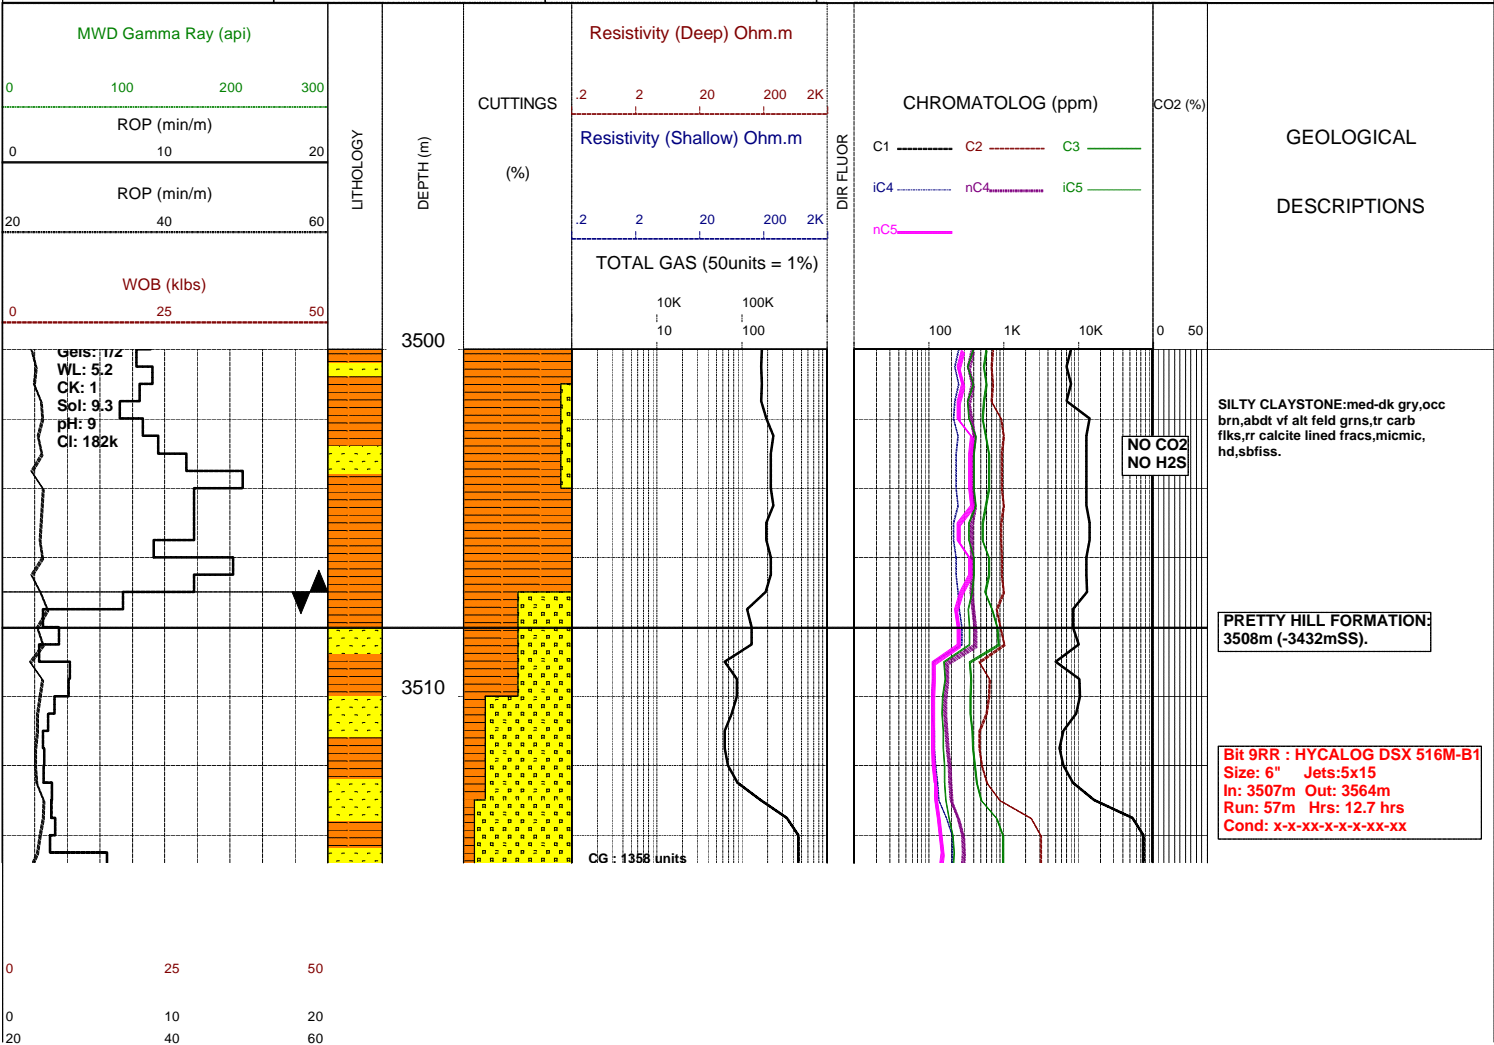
MWD Gamma Ray (api)
0 100 200 300
ROP (min/m)
0 10 20
ROP (min/m)
20 40 60
WOB (klbs)
0 25 50

LITHOLOGY

DEPTH (m)

CUTTINGS

(%)

Resistivity (Deep) Ohm.m
.2 2 20 200 2K
Resistivity (Shallow) Ohm.m
.2 2 20 200 2K
TOTAL GAS (50units = 1%)
10K 100K
10 100

DIR FLUOR

CHROMATOLOG (ppm)
C1 C2 C3
iC4 nC4 iC5
nC5
100 1K 10K

CO2 (%)
0 50

GEOLOGICAL

DESCRIPTIONS

3500

Gels: 1/2
WL: 5.2
CK: 1
Sol: 9.3
pH: 9
Cl: 182k

SILTY CLAYSTONE:med-dk gry,occ brn,abdt vf alt feld grns,tr carb flks,rr calcite lined fracs,micmic, hd,sbfiss.

NO CO2
NO H2S

PRETTY HILL FORMATION: 3508m (-3432mSS).

3510

Bit 9RR : HYCALOG DSX 516M-B1
Size: 6" Jets:5x15
In: 3507m Out: 3564m
Run: 57m Hrs: 12.7 hrs
Cond: x-x-xx-x-x-x-xx-xx

CG : 1358 units

0 25 50

0 10 20
20 40 60